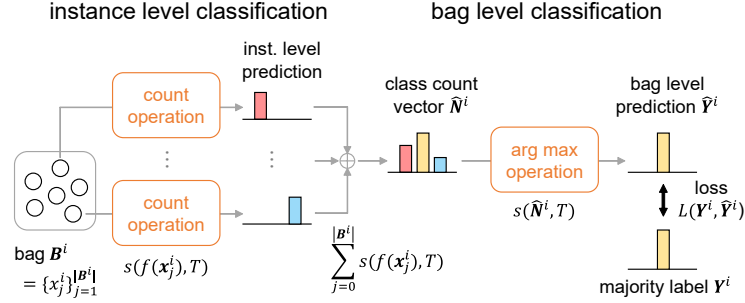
instance level classification

bag level classification

inst. level prediction

count operation

count operation

class count vector $\widehat{\boldsymbol{N}}^i$

arg max operation

bag level prediction $\widehat{\boldsymbol{Y}}^i$

loss $L(\boldsymbol{Y}^i, \widehat{\boldsymbol{Y}}^i)$

bag $\boldsymbol{B}^i = \{x_j^i\}_{j=1}^{|\boldsymbol{B}^i|}$

$s(f(\boldsymbol{x}_j^i), T)$

$\sum_{j=0}^{|\boldsymbol{B}^i|} s(f(\boldsymbol{x}_j^i), T)$

$s(\widehat{\boldsymbol{N}}^i, T)$

majority label $\boldsymbol{Y}^i$